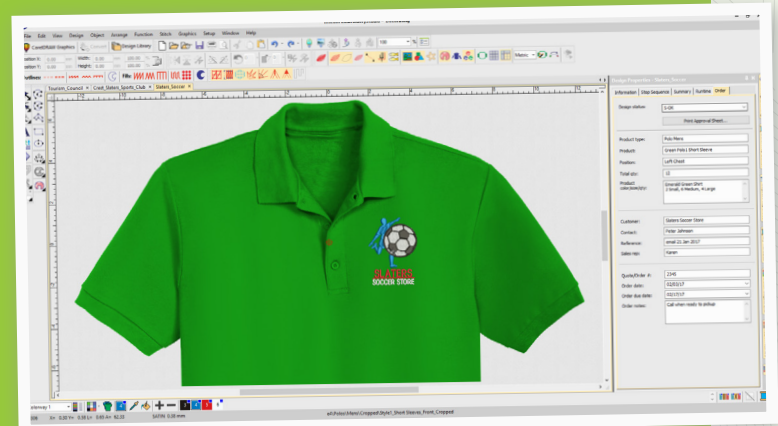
File Edit View Design Object Arrange Function Stitch Graphics Setup Window Help

CorelDRAW Graphics

Design Library

Tourism_Council
Credit_Slaters_Sports_Club
Slaters_Soccer

Design Properties - Slaters_Soccer

Information
Step Sequence
Summary
Runtime
Order

Design status:
5-OK

Print Approval Sheet...

Product type:
Polo Mens

Product:
Green Polo Short Sleeve

Position:
Left Chest

Total qty:
15

Product color/size/qty:
Emerald Green Shirt
3 Small, 4 Medium, 4 Large

Customer:
Slaters Soccer Store

Contact:
Peter Johnson

Reference:
email 21 Jan 2017

Sales rep:
Karen

Quote/Order #:
2345

Order date:
02/03/17

Order due date:
02/17/17

Order notes:
Call when ready to pickup

SLATERS
SOCCER STORE

Width:
Height:

100

Metric

Satin 0.30 mm

all\Polos\Mens\Cropped\Style1_Short Sleeve_Front_Cropped